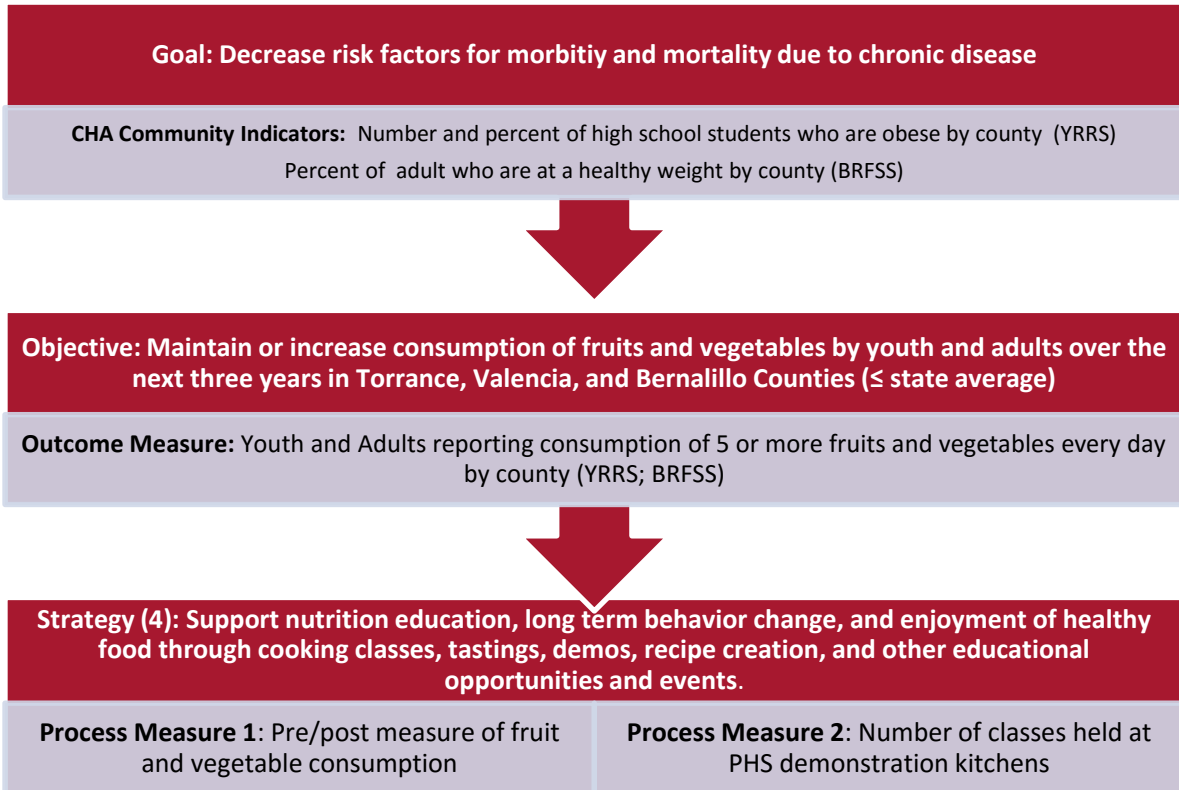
Goal: Decrease risk factors for morbitiy and mortality due to chronic disease

CHA Community Indicators: Number and percent of high school students who are obese by county (YRRS)
Percent of adult who are at a healthy weight by county (BRFSS)

Objective: Maintain or increase consumption of fruits and vegetables by youth and adults over the next three years in Torrance, Valencia, and Bernalillo Counties (≤ state average)

Outcome Measure: Youth and Adults reporting consumption of 5 or more fruits and vegetables every day by county (YRRS; BRFSS)

Strategy (4): Support nutrition education, long term behavior change, and enjoyment of healthy food through cooking classes, tastings, demos, recipe creation, and other educational opportunities and events.

Process Measure 1: Pre/post measure of fruit and vegetable consumption

Process Measure 2: Number of classes held at PHS demonstration kitchens